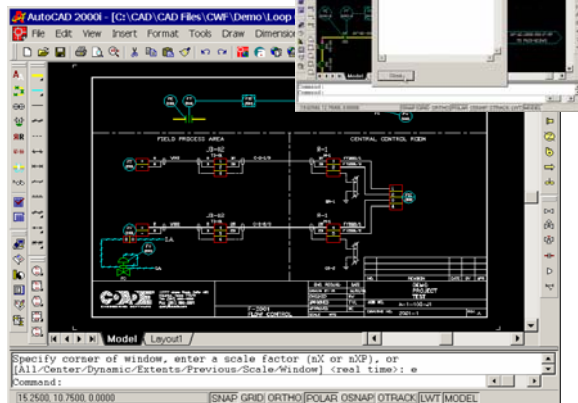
AutoCAD 2000i - [C:\CAD\CAD Files\CWF\Demo\Loop

File Edit View Insert Format Tools Draw Dimension

FIELD PROCESS AREA

CENTRAL CONTROL ROOM

Close

SNAP GRID ORTHO POLAR OSNAP OTRACK LWT MODEL

DEMO PROJECT TEST

Model Layout1

Specify corner of window, enter a scale factor (nX or nXP), or
[All/Center/Dynamic/Extents/Previous/Scale/Window] <real time>: e
Command:

15.2500, 10.7500, 0.0000

SNAP GRID ORTHO POLAR OSNAP OTRACK LWT MODEL